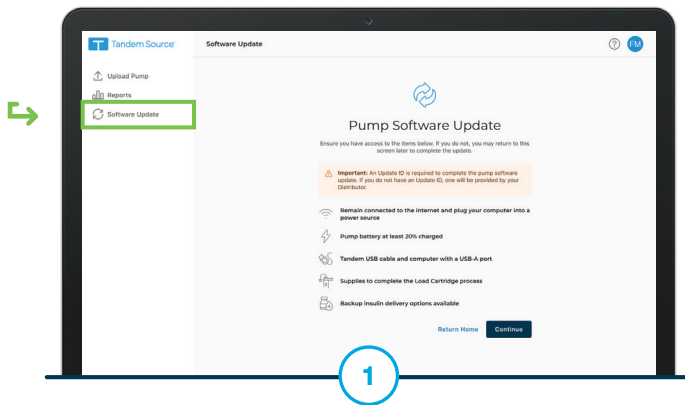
Tandem Source

Software Update

FM

Upload Pump

Reports

Software Update

Pump Software Update

Ensure you have access to the items below. If you do not, you may return to this screen later to complete the update.

Important: An Update ID is required to complete the pump software update. If you do not have an Update ID, one will be provided by your Distributor.

Remain connected to the internet and plug your computer into a power source

Pump battery at least 20% charged

Tandem USB cable and computer with a USB-A port

Supplies to complete the Load Cartridge process

Backup insulin delivery options available

Return Home

Continue

1